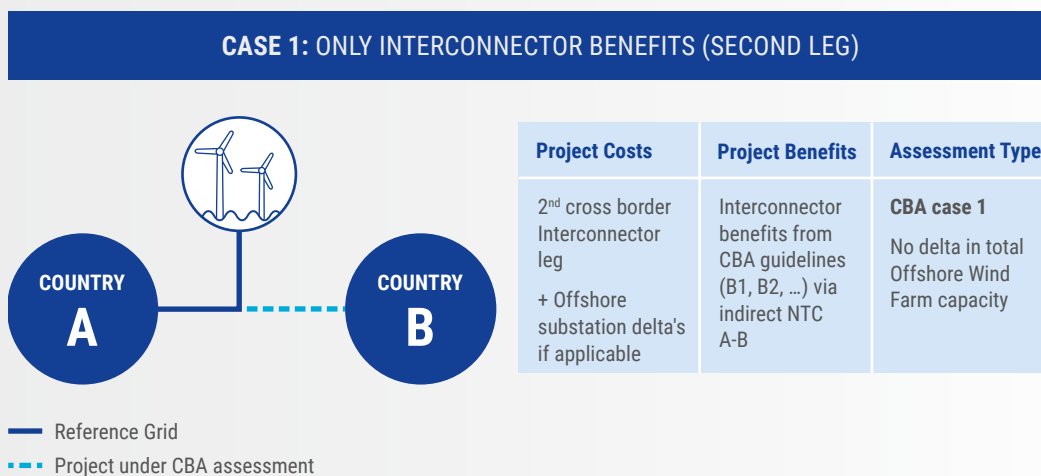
**CASE 1:** ONLY INTERCONNECTOR BENEFITS (SECOND LEG)

COUNTRY
A

COUNTRY
B

| Project Costs | Project Benefits | Assessment Type |
|---|---|---|
| $2^{nd}$ cross border Interconnector leg<br>+ Offshore substation delta's if applicable | Interconnector benefits from CBA guidelines (B1, B2, …) via indirect NTC A-B | **CBA case 1**<br>No delta in total Offshore Wind Farm capacity |

Reference Grid
Project under CBA assessment